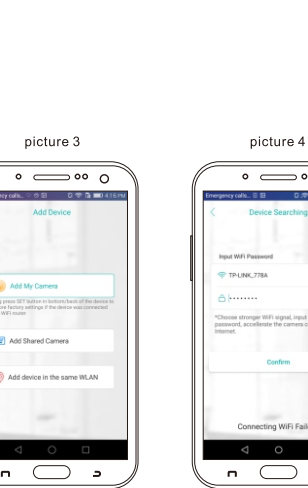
picture 3

picture 4

ncy calls... 4:15 PM

Add Device

Add My Camera

g press SET button in bottom/back of the device to store factory settings if the device was connected WiFi router.

Add Shared Camera

Add device in the same WLAN

Emergency calls...

Device Searching

Input WiFi Password

TP-LINK_778A

••••••••

*Choose stronger WiFi signal, input password, accelerate the camera c Internet.

Confirm

Connecting WiFi Faile